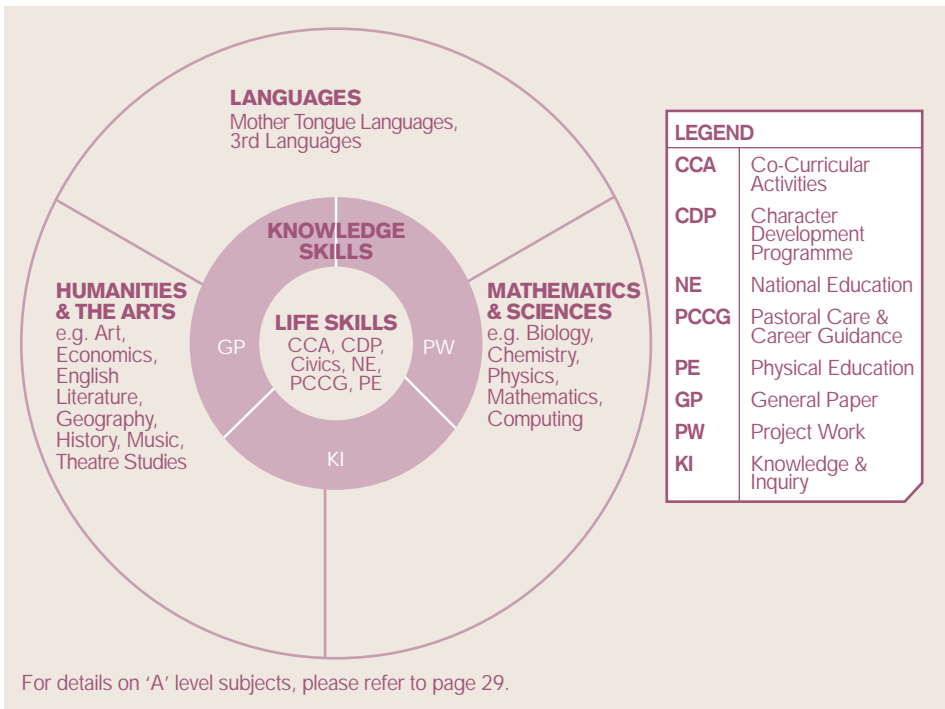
LANGUAGES
Mother Tongue Languages, 3rd Languages

HUMANITIES & THE ARTS
e.g. Art, Economics, English Literature, Geography, History, Music, Theatre Studies

KNOWLEDGE SKILLS

GP

LIFE SKILLS
CCA, CDP, Civics, NE, PCCG, PE

PW

KI

MATHEMATICS & SCIENCES
e.g. Biology, Chemistry, Physics, Mathematics, Computing

| LEGEND | |
|---|---|
| CCA | Co-Curricular Activities |
| CDP | Character Development Programme |
| NE | National Education |
| PCCG | Pastoral Care & Career Guidance |
| PE | Physical Education |
| GP | General Paper |
| PW | Project Work |
| KI | Knowledge & Inquiry |

For details on ‘A’ level subjects, please refer to page 29.